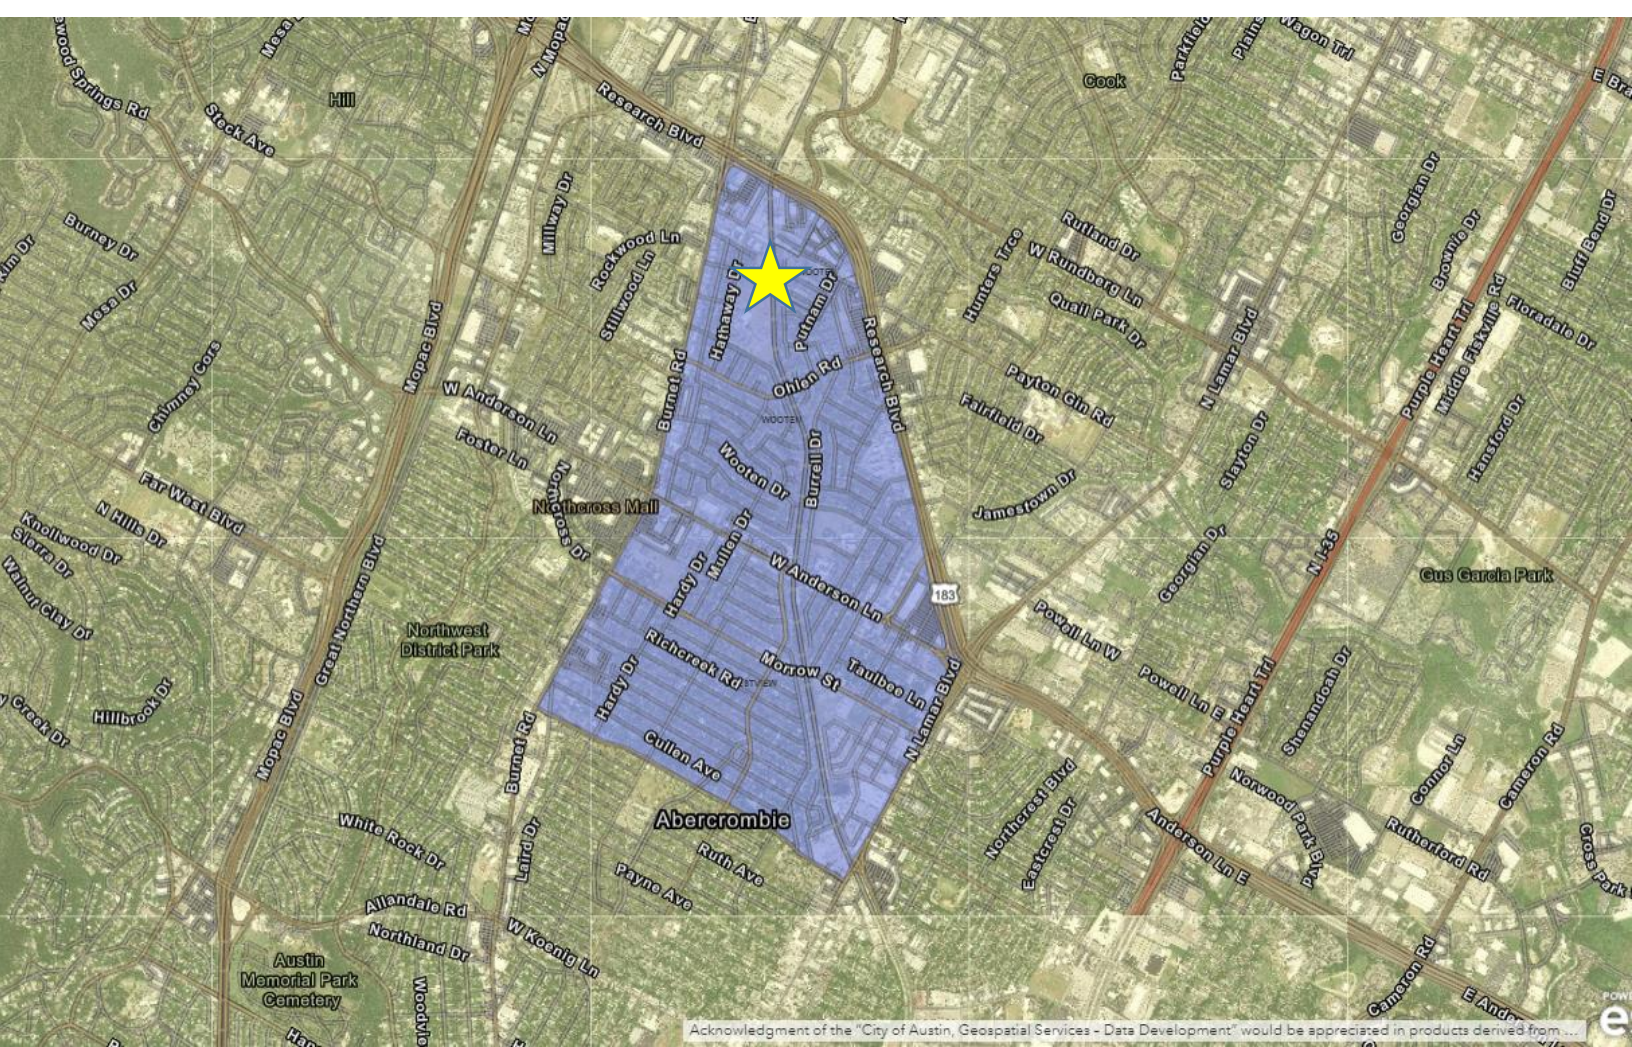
wood Springs Rd
Mesa
Hill
Steck Ave
N Mopac
Research Blvd
Cook
Parkfield
Plains
Wagon Trl
E Bra
Burney Dr
Mesa Dr
Millway Dr
Rockwood Ln
Stillwood Ln
Hathaway Dr
Putnam Dr
Rutland Dr
W Rundberg Ln
Quail Park Dr
Hunters Trce
Georgian Dr
Browne Dr
Bluff Bend Dr
Floradale Dr
Purple Heart Trl
Middle Fiskville Rd
Mopac Blvd
Chimney Cors
W Anderson Ln
Foster Ln
Burnet Rd
Ohlen Rd
Research Blvd
WOOTEN
Payton Gin Rd
Fairfield Dr
N Lamar Blvd
Stayton Dr
Hansford Dr
Far West Blvd
N Hills Dr
Knollwood Dr
Sierra Dr
Walnut Clay Dr
Northcross Mall
Northcross Dr
Wooten Dr
Burrell Dr
Jamestown Dr
Mullen Dr
Hardy Dr
W Anderson Ln
183
Georgian Dr
N I-35
Gus Garcia Park
Great Northern Blvd
Northwest District Park
Richcreek Rd
Morrow St
Taulbee Ln
Powell Ln W
Powell Ln E
Shenandoah Dr
Hillbrook Dr
Creek Dr
Mopac Blvd
Burnet Rd
Hardy Dr
Cullen Ave
N Lamar Blvd
Purple Heart Trl
Northcrest Blvd
Eastcrest Dr
Norwood Park Blvd
Connor Ln
Cameron Rd
White Rock Dr
Abercrombie
Ruth Ave
Anderson Ln E
Rutherford Rd
Cross Park Dr
Laird Dr
Payne Ave
Allandale Rd
Northland Dr
W Koenig Ln
Austin Memorial Park Cemetery
Woodview
Cameron Rd
E Anders
Acknowledgment of the "City of Austin, Geospatial Services - Data Development" would be appreciated in products derived from ...